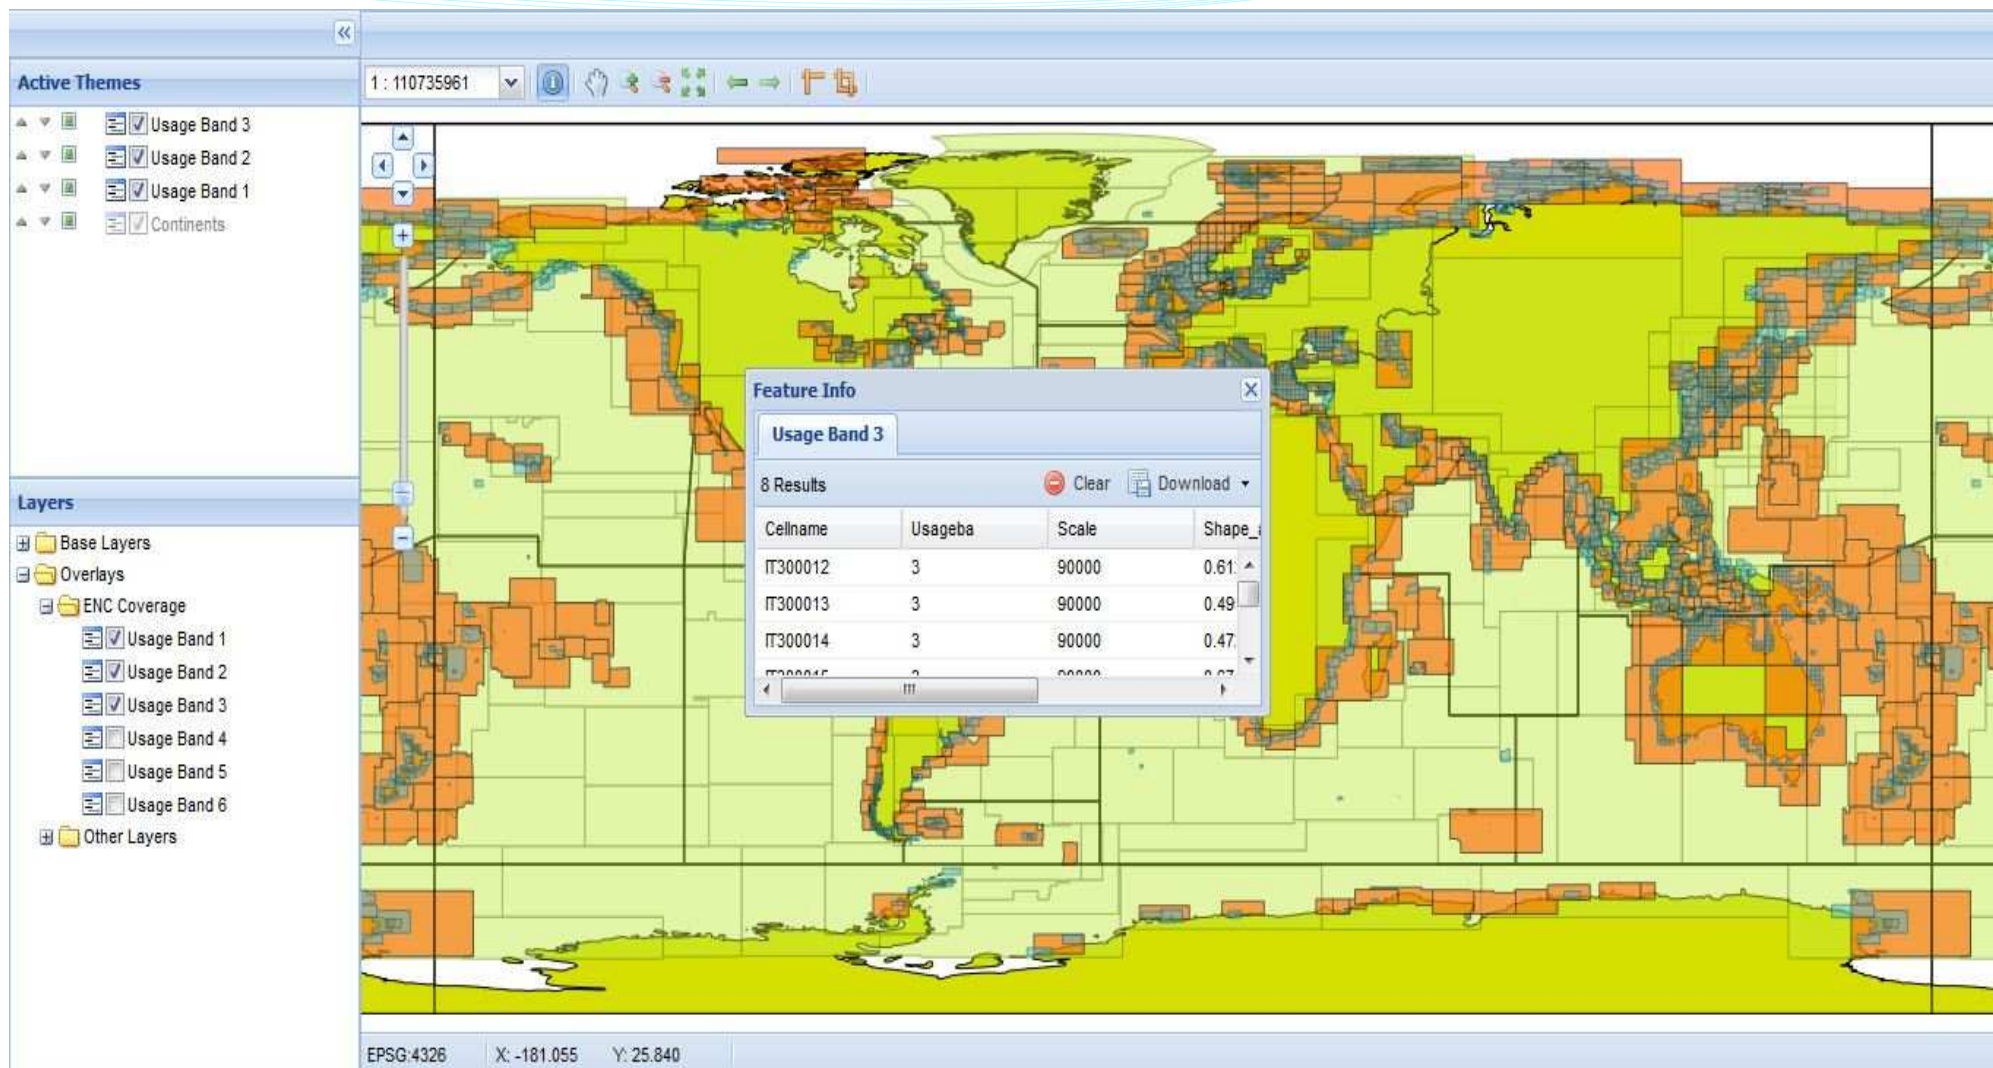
Active Themes

Usage Band 3
Usage Band 2
Usage Band 1
Continents

Layers

Base Layers
Overlays
ENC Coverage
Usage Band 1
Usage Band 2
Usage Band 3
Usage Band 4
Usage Band 5
Usage Band 6
Other Layers

1 : 110735961

Feature Info

Usage Band 3

8 Results Clear Download

| Cellname | Usageba | Scale | Shape_ |
|---|---|---|---|
| IT300012 | 3 | 90000 | 0.61 |
| IT300013 | 3 | 90000 | 0.49 |
| IT300014 | 3 | 90000 | 0.47 |
| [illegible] | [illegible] | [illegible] | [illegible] |

EPSG:4326 X: -181.055 Y: 25.840